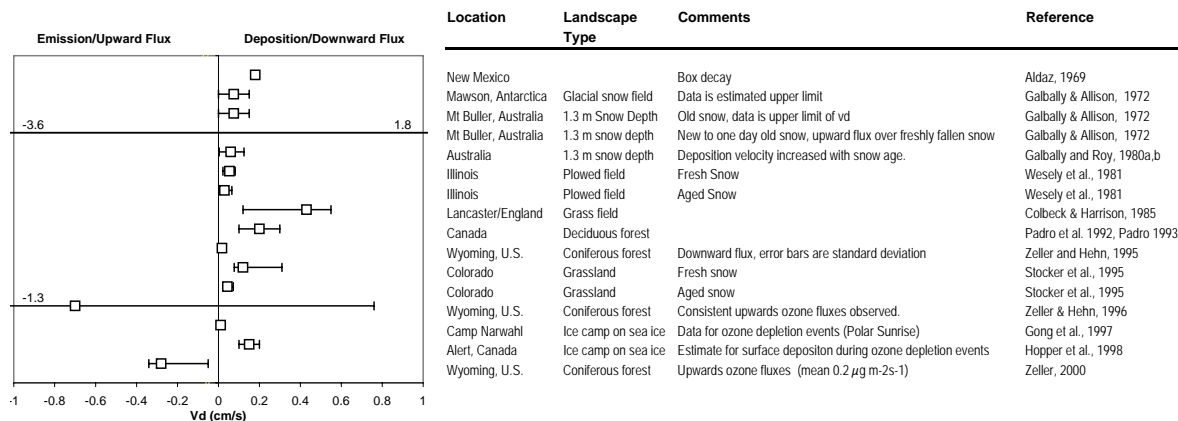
Emission/Upward Flux

Deposition/Downward Flux

-3.6

1.8

-1.3

-1 -0.8 -0.6 -0.4 -0.2 0 0.2 0.4 0.6 0.8 1

Vd (cm/s)

| Location | Landscape Type | Comments | Reference |
|---|---|---|---|
| New Mexico | | Box decay | Aldaz, 1969 |
| Mawson, Antarctica | Glacial snow field | Data is estimated upper limit | Galbally & Allison, 1972 |
| Mt Buller, Australia | 1.3 m Snow Depth | Old snow, data is upper limit of vd | Galbally & Allison, 1972 |
| Mt Buller, Australia | 1.3 m snow depth | New to one day old snow, upward flux over freshly fallen snow | Galbally & Allison, 1972 |
| Australia | 1.3 m snow depth | Deposition velocity increased with snow age. | Galbally and Roy, 1980a,b |
| Illinois | Plowed field | Fresh Snow | Wesely et al., 1981 |
| Illinois | Plowed field | Aged Snow | Wesely et al., 1981 |
| Lancaster/England | Grass field | | Colbeck & Harrison, 1985 |
| Canada | Deciduous forest | | Padro et al. 1992, Padro 1993 |
| Wyoming, U.S. | Coniferous forest | Downward flux, error bars are standard deviation | Zeller and Hehn, 1995 |
| Colorado | Grassland | Fresh snow | Stocker et al., 1995 |
| Colorado | Grassland | Aged snow | Stocker et al., 1995 |
| Wyoming, U.S. | Coniferous forest | Consistent upwards ozone fluxes observed. | Zeller & Hehn, 1996 |
| Camp Narwahl | Ice camp on sea ice | Data for ozone depletion events (Polar Sunrise) | Gong et al., 1997 |
| Alert, Canada | Ice camp on sea ice | Estimate for surface depositon during ozone depletion events | Hopper et al., 1998 |
| Wyoming, U.S. | Coniferous forest | Upwards ozone fluxes (mean 0.2 $\mu$g m-2s-1) | Zeller, 2000 |